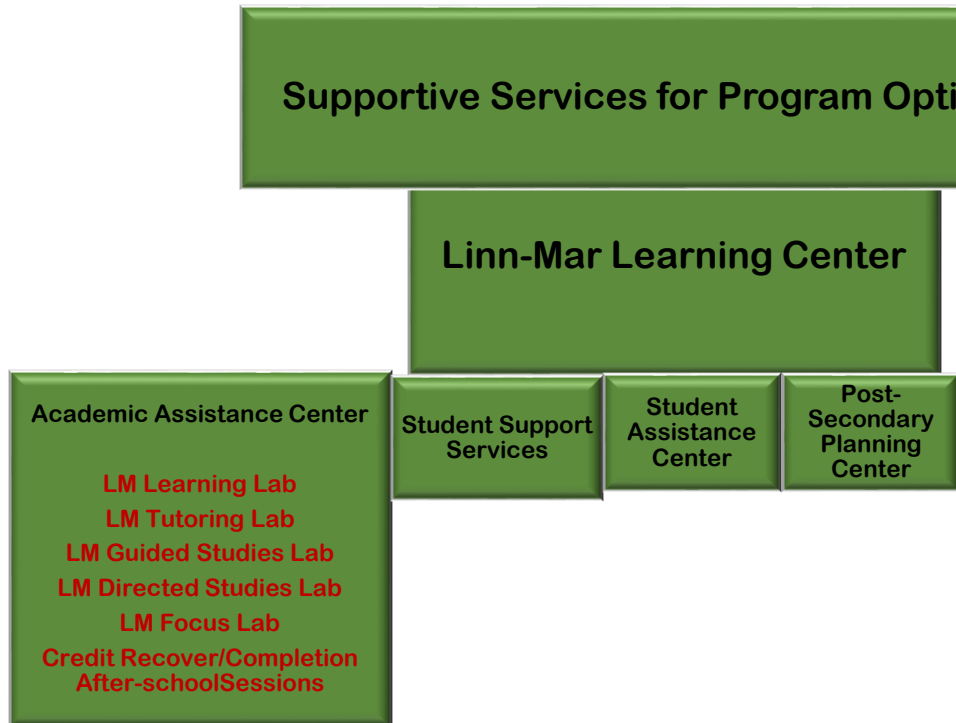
Supportive Services for Program Opti

Linn-Mar Learning Center

Academic Assistance Center

LM Learning Lab
LM Tutoring Lab
LM Guided Studies Lab
LM Directed Studies Lab
LM Focus Lab
Credit Recover/Completion After-schoolSessions

Student Support Services

Student Assistance Center

Post-Secondary Planning Center